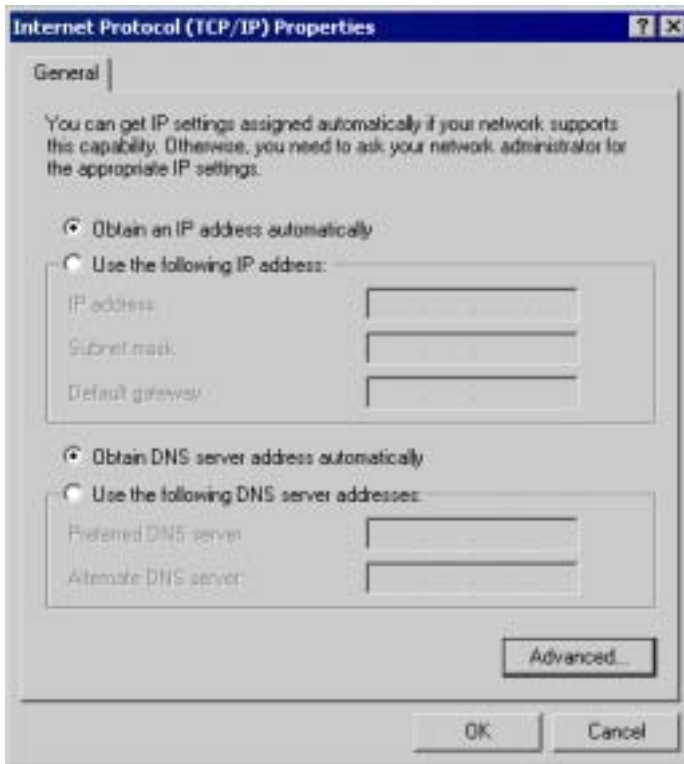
Internet Protocol (TCP/IP) Properties

?

General

You can get IP settings assigned automatically if your network supports this capability. Otherwise, you need to ask your network administrator for the appropriate IP settings.

Obtain an IP address automatically

Use the following IP address:

IP address:

Subnet mask:

Default gateway:

Obtain DNS server address automatically

Use the following DNS server addresses:

Preferred DNS server:

Alternate DNS server:

Advanced...

OK

Cancel